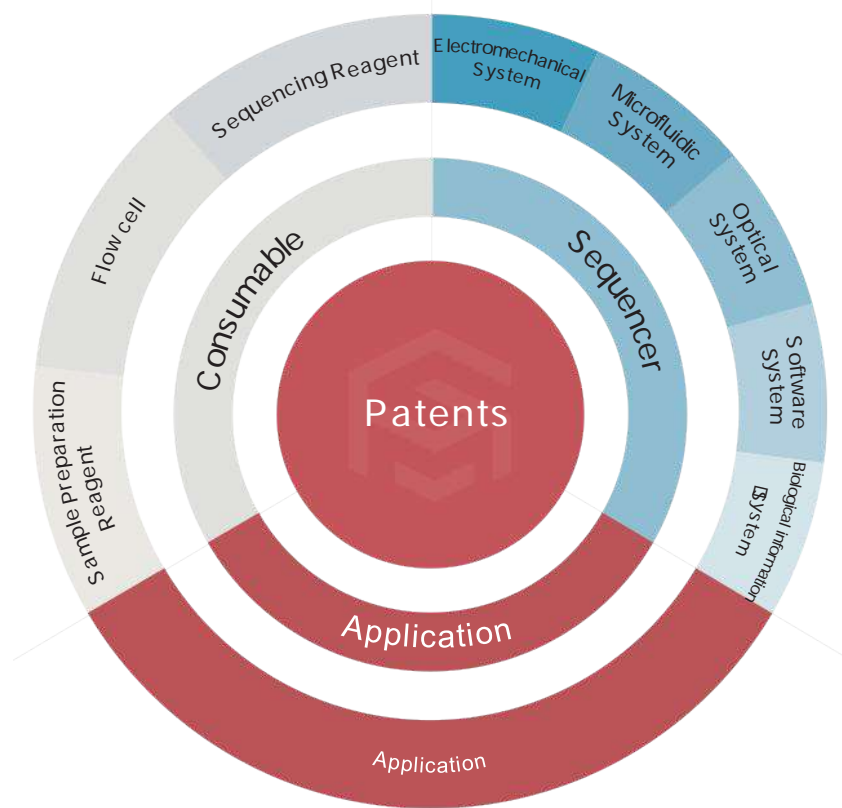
Sequencing Reagent

Electromechanical System

Microfluidic System

Optical System

Software System

Biological Information System

Flow cell

Sample Preparation Reagent

Consumable

Sequencer

Patents

Application

Application